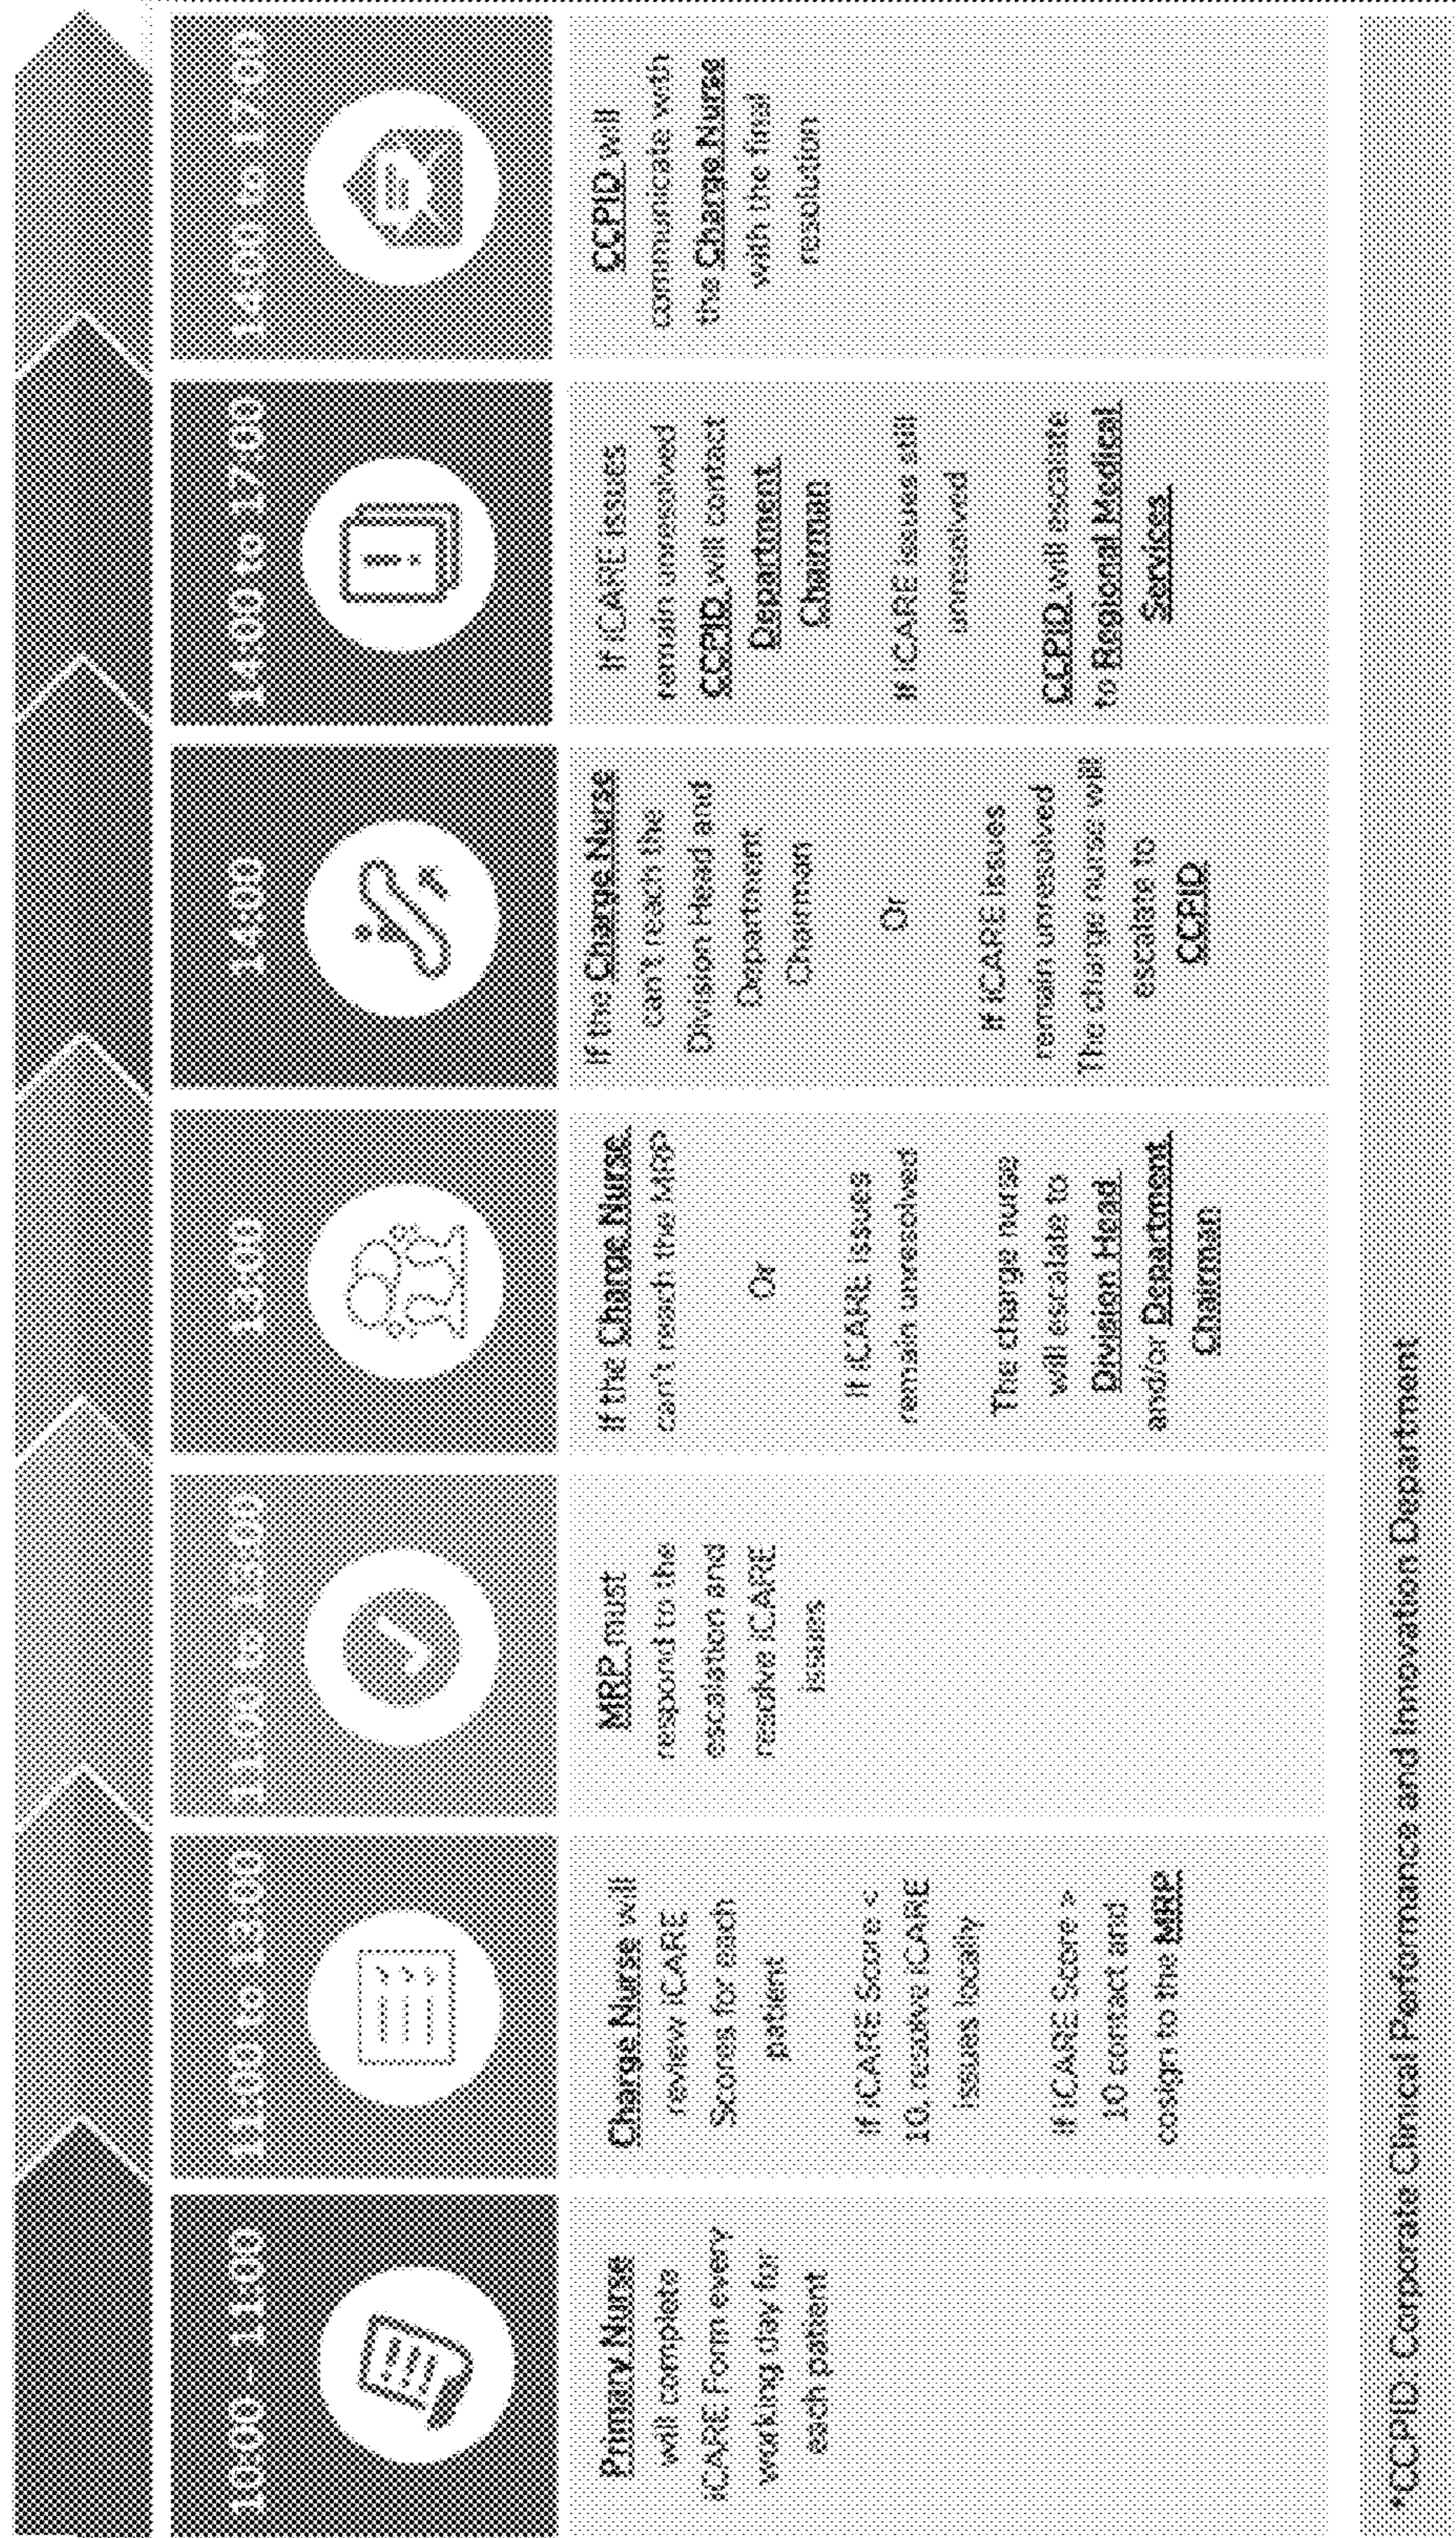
10:00 - 11:00

Primary Nurse will complete iCARE Form every working day for each patient

11:00 to 13:00

Charge Nurse will review iCARE Scores for each patient

If iCARE Score < 10, resolve iCARE issues locally

If iCARE Score > 10 contact and cosign to the MRP

11:00 to 13:00

MRP must respond to the escalation and resolve iCARE issues

13:00

If the Charge Nurse can't reach the MRP

Or

If iCARE issues remain unresolved

The charge nurse will escalate to Division Head and/or Department Chairman

14:00

If the Charge Nurse can't reach the Division Head and Department Chairman

Or

If iCARE issues remain unresolved The charge nurse will escalate to CCPID

14:00 to 17:00

If iCARE issues remain unresolved CCPID will contact Department Chairman

If iCARE issues still unresolved

CCPID will escalate to Regional Medical Services

14:00 to 17:00

CCPID will communicate with the Charge Nurse with the final resolution

*CCPID: Corporate Clinical Performance and Innovation Department